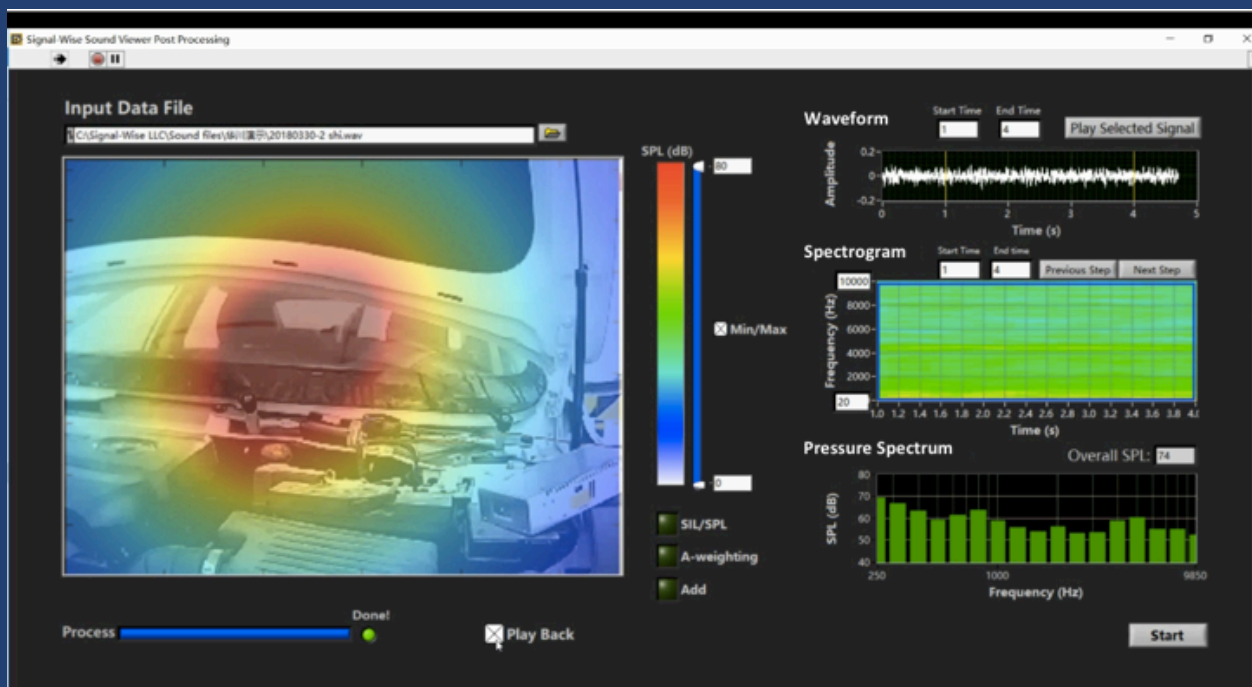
Signal-Wise Sound Viewer Post Processing

Input Data File

C:\Signal-Wise LLC\Sound files\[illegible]\20180330-2 shi.wav

SPL (dB)

80

Min/Max

0

SIL/SPL

A-weighting

Add

Waveform

Start Time 1

End Time 4

Play Selected Signal

Amplitude

0.2

0

-0.2

0 1 2 3 4 5

Time (s)

Spectrogram

Start Time 1

End time 4

Previous Step

Next Step

Frequency (Hz)

10000

8000

6000

4000

2000

20

1.0 1.2 1.4 1.6 1.8 2.0 2.2 2.4 2.6 2.8 3.0 3.2 3.4 3.6 3.8 4.0

Time (s)

Pressure Spectrum

Overall SPL: 74

SPL (dB)

80

70

60

50

40

250 1000 9850

Frequency (Hz)

Process

Done!

Play Back

Start